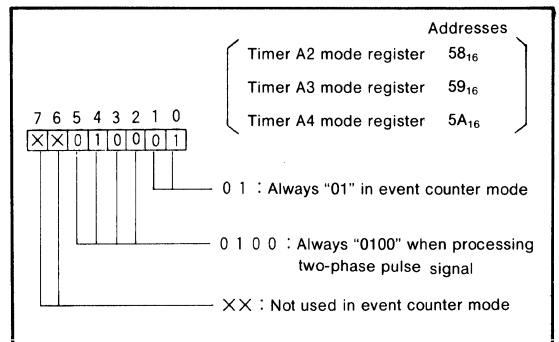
Addresses

Timer A2 mode register $58_{16}$

Timer A3 mode register $59_{16}$

Timer A4 mode register $5A_{16}$

7 6 5 4 3 2 1 0

× × 0 1 0 0 0 1

0 1 : Always "01" in event counter mode

0 1 0 0 : Always "0100" when processing two-phase pulse signal

× × : Not used in event counter mode